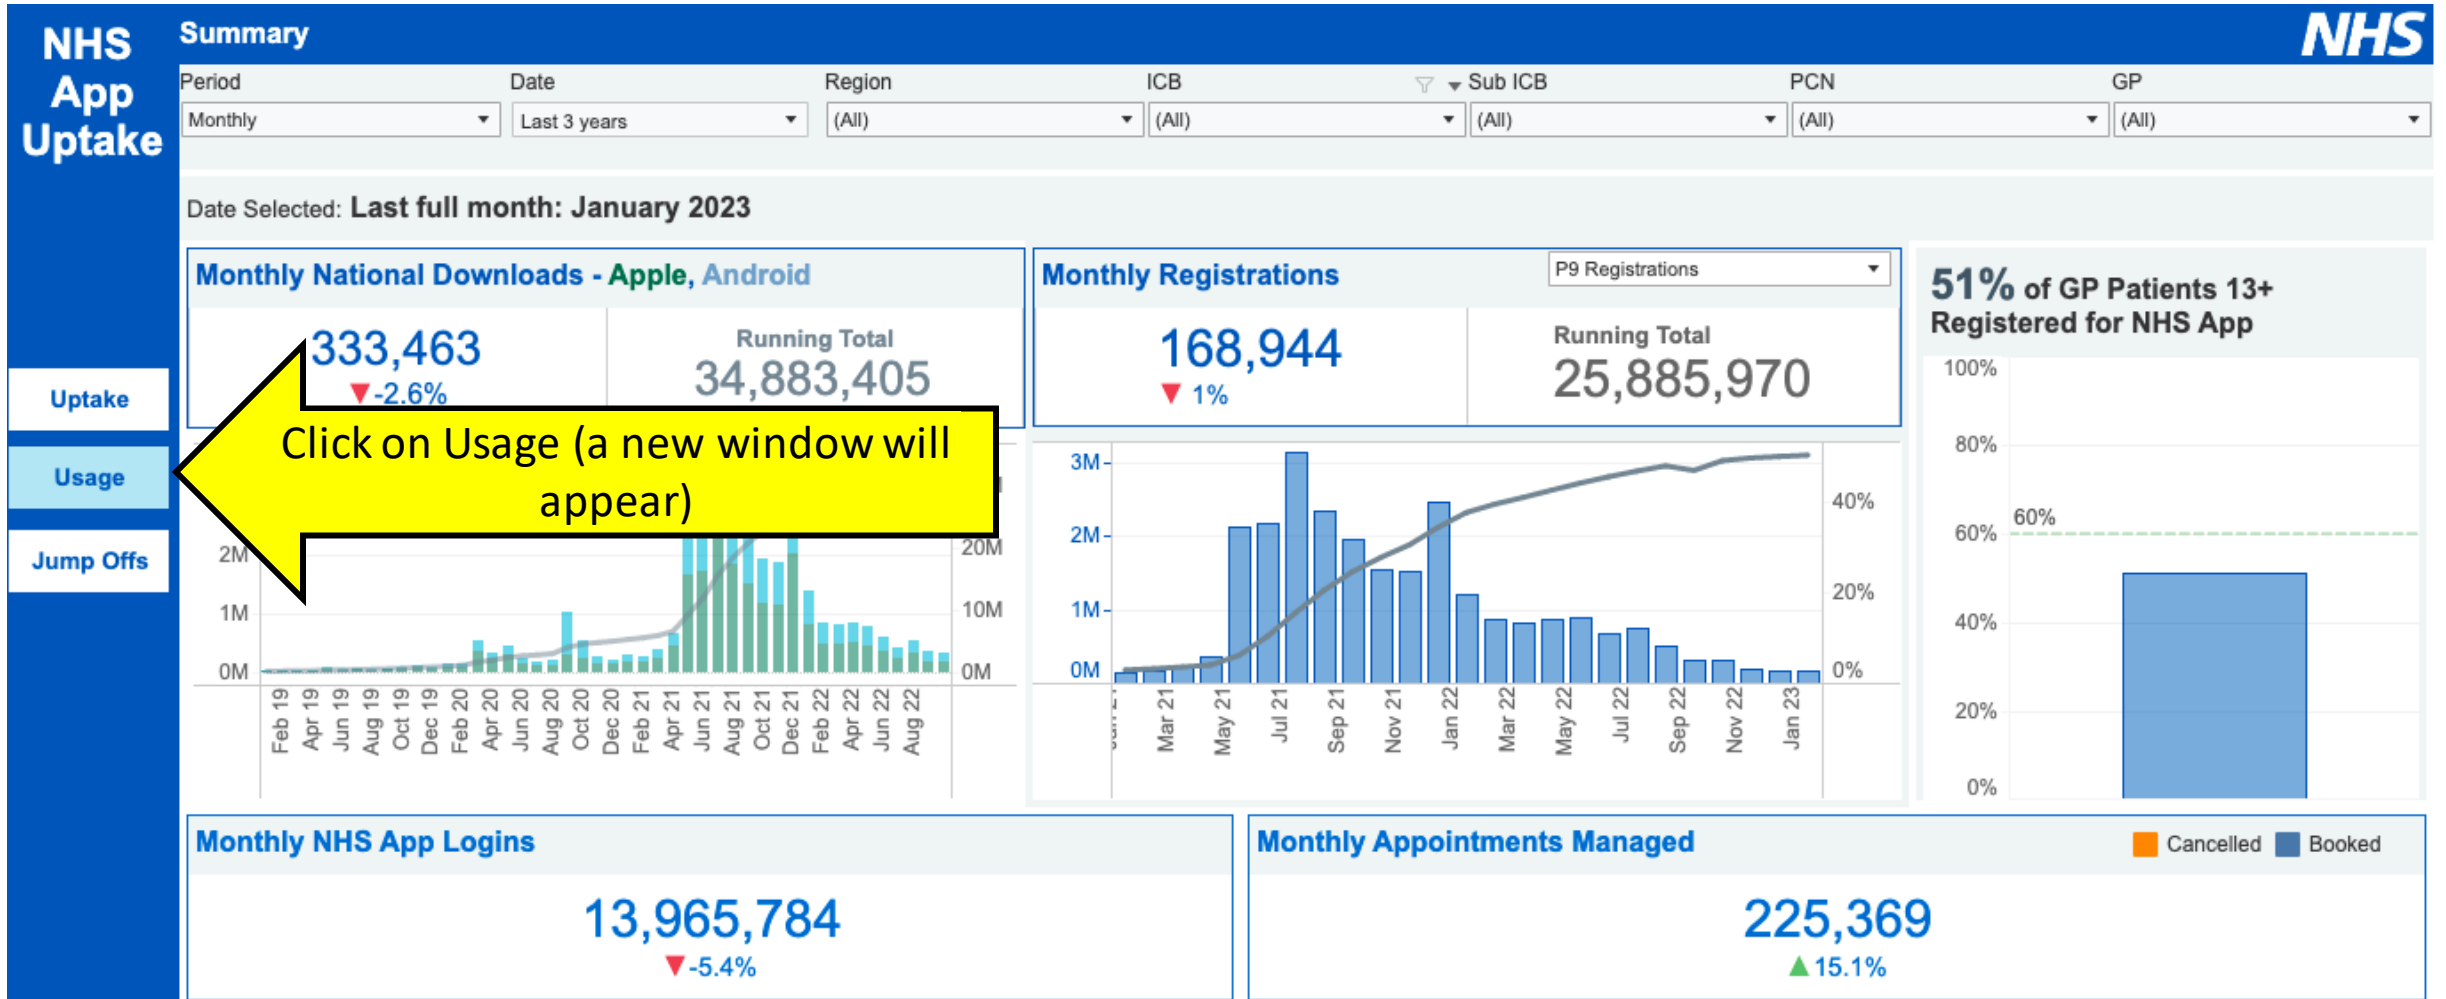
NHS App Uptake

Summary

NHS

Period
Monthly

Date
Last 3 years

Region
(All)

ICB
(All)

Sub ICB
(All)

PCN
(All)

GP
(All)

Date Selected: Last full month: January 2023

Uptake

Usage

Jump Offs

Monthly National Downloads - Apple, Android

333,463
▼-2.6%

Running Total
34,883,405

Click on Usage (a new window will appear)

2M
1M
0M

20M
10M
0M

Feb 19, Apr 19, Jun 19, Aug 19, Oct 19, Dec 19, Feb 20, Apr 20, Jun 20, Aug 20, Oct 20, Dec 20, Feb 21, Apr 21, Jun 21, Aug 21, Oct 21, Dec 21, Feb 22, Apr 22, Jun 22, Aug 22

Monthly Registrations

P9 Registrations

168,944
▼ 1%

Running Total
25,885,970

3M
2M
1M
0M

40%
20%
0%

Mar 21, May 21, Jul 21, Sep 21, Nov 21, Jan 22, Mar 22, May 22, Jul 22, Sep 22, Nov 22, Jan 23

51% of GP Patients 13+ Registered for NHS App

100%
80%
60%
40%
20%
0%

60%

Monthly NHS App Logins

13,965,784
▼-5.4%

Monthly Appointments Managed

Cancelled Booked

225,369
▲15.1%